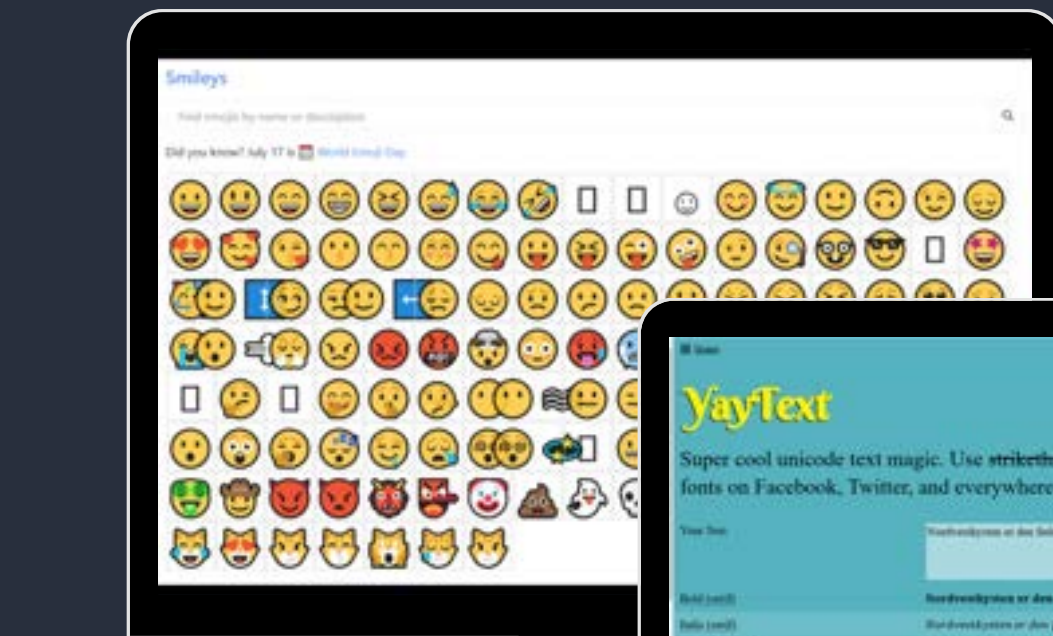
Smileys

Find emojis by name or description

Did you know? July 17 is World Emoji Day.

YayText

Super cool unicode text magic. Use striketh fonts on Facebook, Twitter, and everywhere

Your Text

Bold (serif)

Italic (serif)